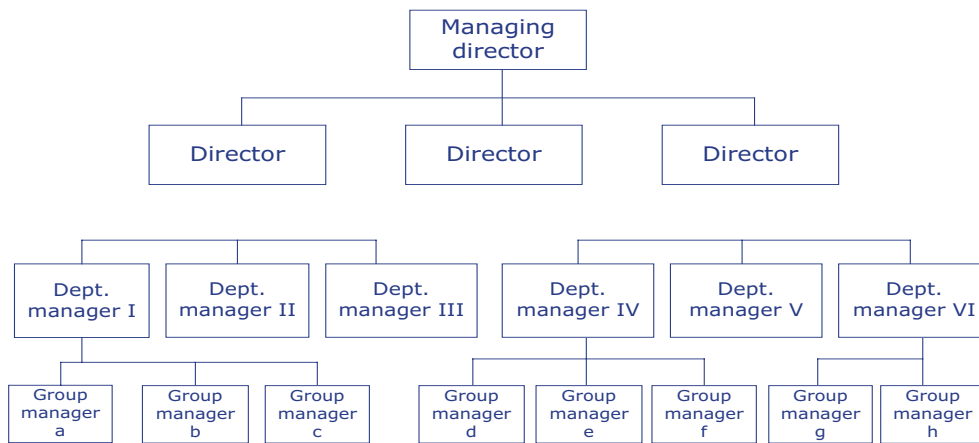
Managing director

Director

Director

Director

Dept. manager I

Dept. manager II

Dept. manager III

Dept. manager IV

Dept. manager V

Dept. manager VI

Group manager a

Group manager b

Group manager c

Group manager d

Group manager e

Group manager f

Group manager g

Group manager h